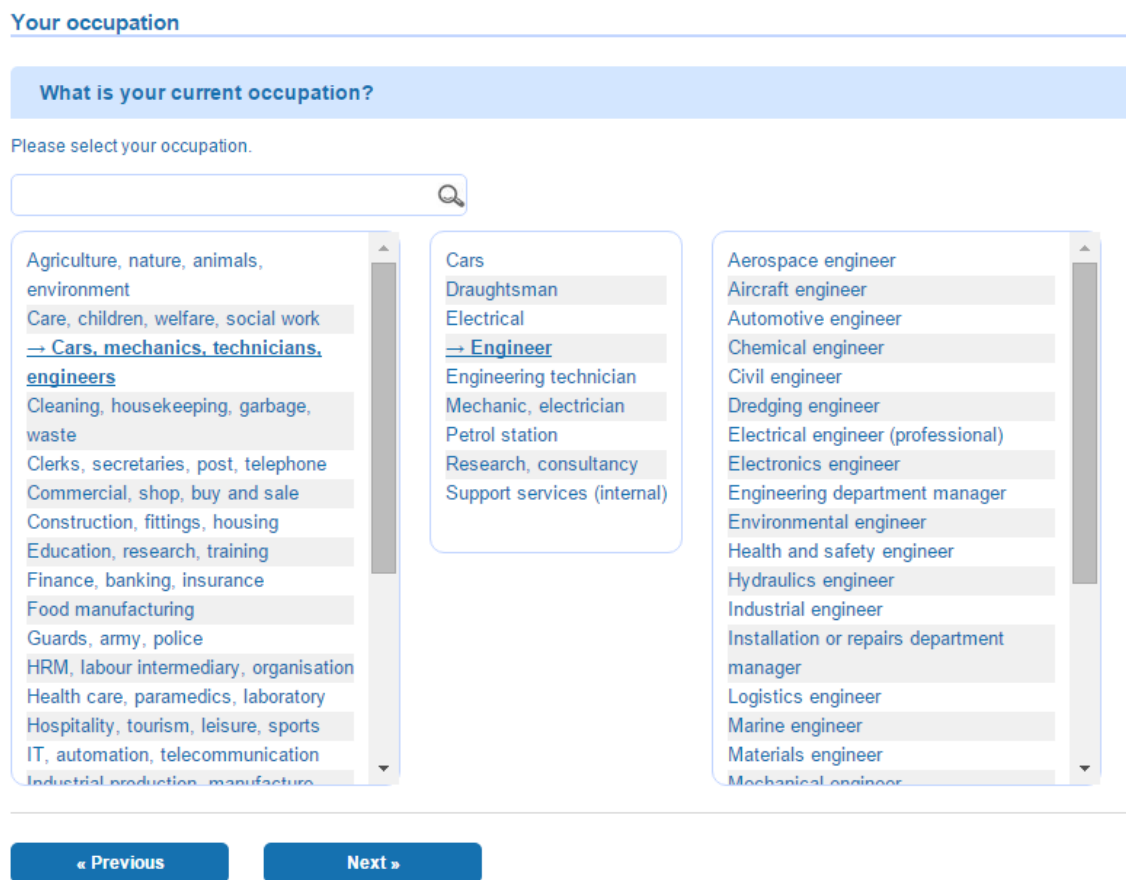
Your occupation

What is your current occupation?

Please select your occupation.

Agriculture, nature, animals, environment
Care, children, welfare, social work
→ Cars, mechanics, technicians, engineers
Cleaning, housekeeping, garbage, waste
Clerks, secretaries, post, telephone
Commercial, shop, buy and sale
Construction, fittings, housing
Education, research, training
Finance, banking, insurance
Food manufacturing
Guards, army, police
HRM, labour intermediary, organisation
Health care, paramedics, laboratory
Hospitality, tourism, leisure, sports
IT, automation, telecommunication
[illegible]

Cars
Draughtsman
Electrical
→ Engineer
Engineering technician
Mechanic, electrician
Petrol station
Research, consultancy
Support services (internal)

Aerospace engineer
Aircraft engineer
Automotive engineer
Chemical engineer
Civil engineer
Dredging engineer
Electrical engineer (professional)
Electronics engineer
Engineering department manager
Environmental engineer
Health and safety engineer
Hydraulics engineer
Industrial engineer
Installation or repairs department manager
Logistics engineer
Marine engineer
Materials engineer
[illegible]

« Previous
Next »